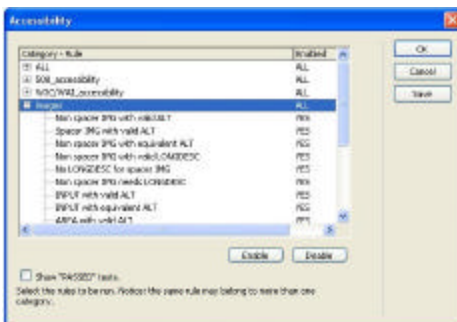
Accessibility

| Category - Rule | Enabled |
|---|---|
| ALL | ALL |
| 508_accessibility | ALL |
| W3C/WAI_accessibility | ALL |
| Images | ALL |
| Non spacer IMG with valid ALT | YES |
| Spacer IMG with valid ALT | YES |
| Non spacer IMG with equivalent ALT | YES |
| Non spacer IMG with valid LONGDESC | YES |
| No LONGDESC for spacer IMG | YES |
| Non spacer IMG needs LONGDESC | YES |
| INPUT with valid ALT | YES |
| INPUT with equivalent ALT | YES |
| AREA with valid ALT | YES |

OK
Cancel
Save

Enable
Disable

Show "PASSED" tests.

Select the rules to be run. Notice: the same rule may belong to more than one category.